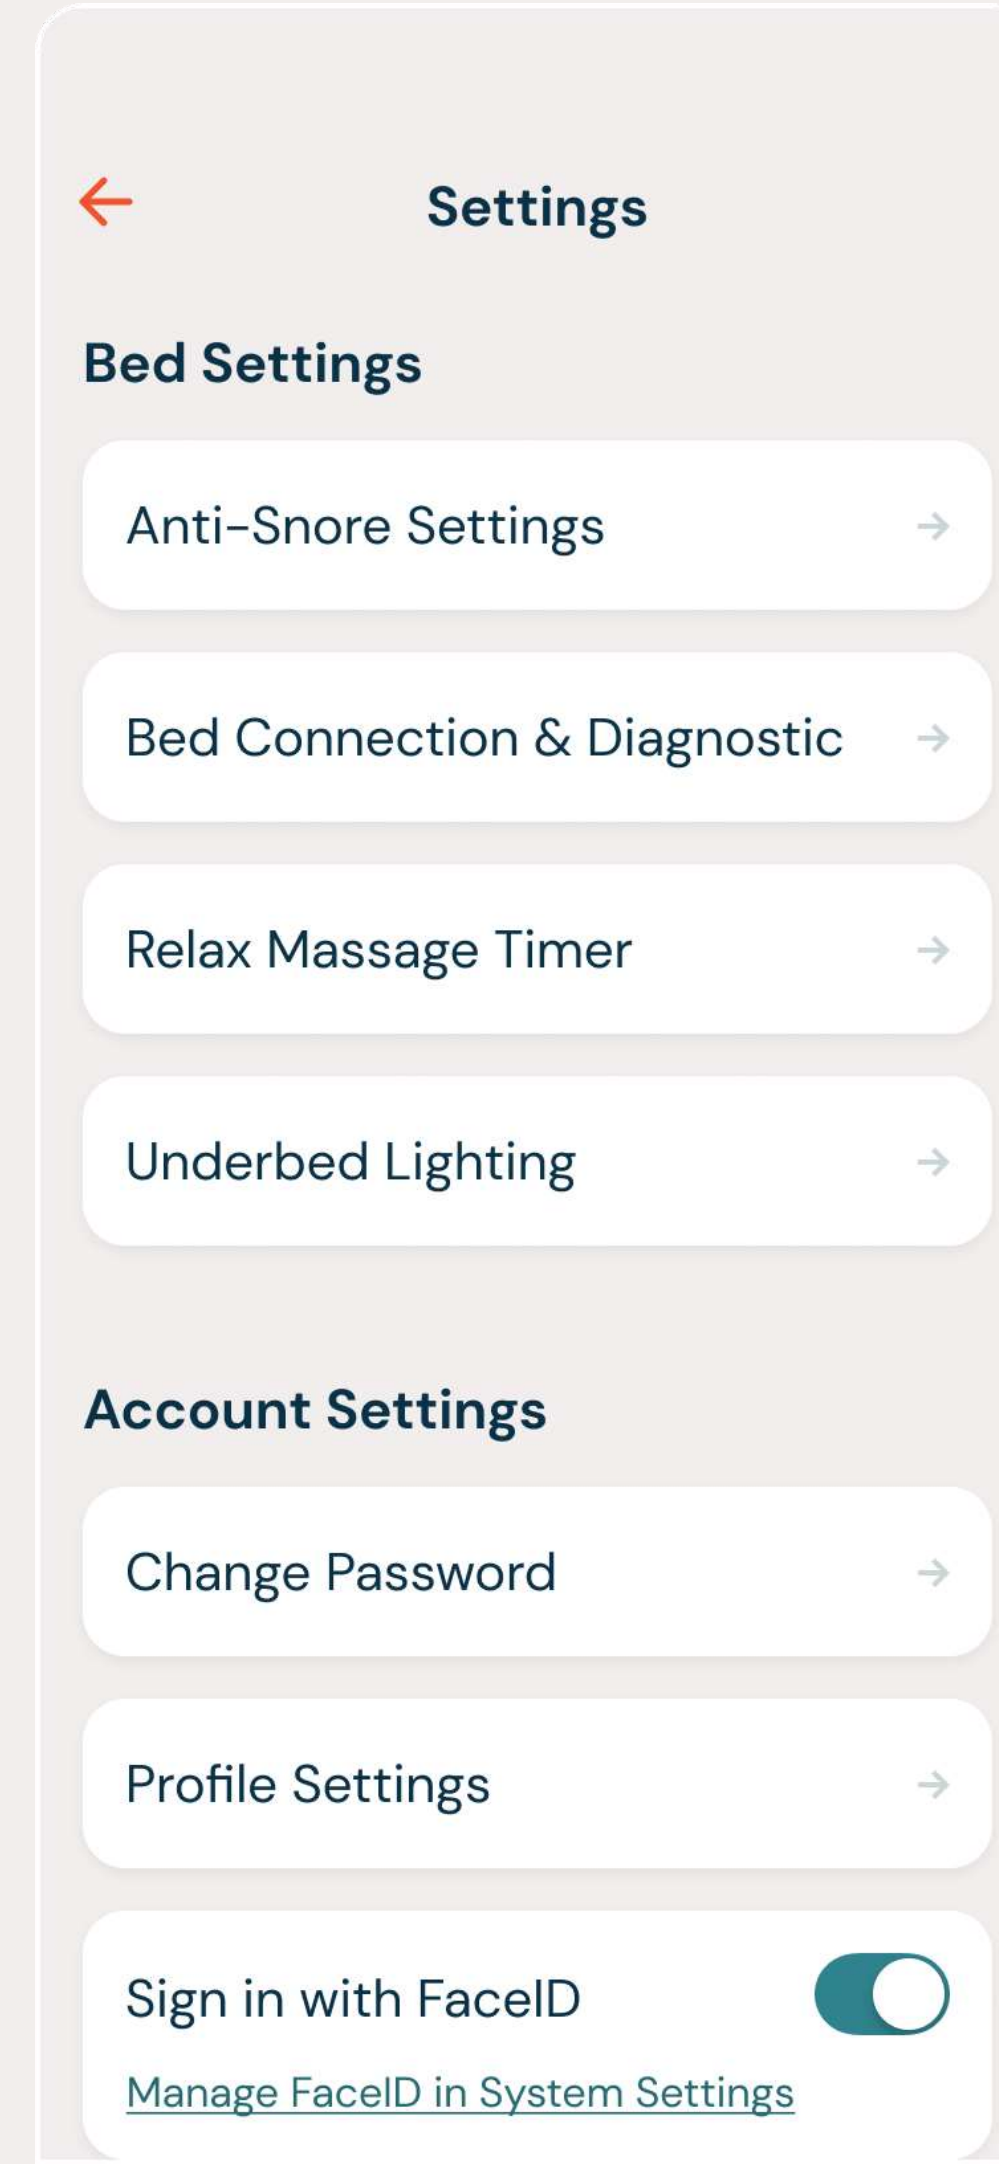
Settings

Bed Settings

Anti-Snore Settings

Bed Connection & Diagnostic

Relax Massage Timer

Underbed Lighting

Account Settings

Change Password

Profile Settings

Sign in with FaceID

Manage FaceID in System Settings